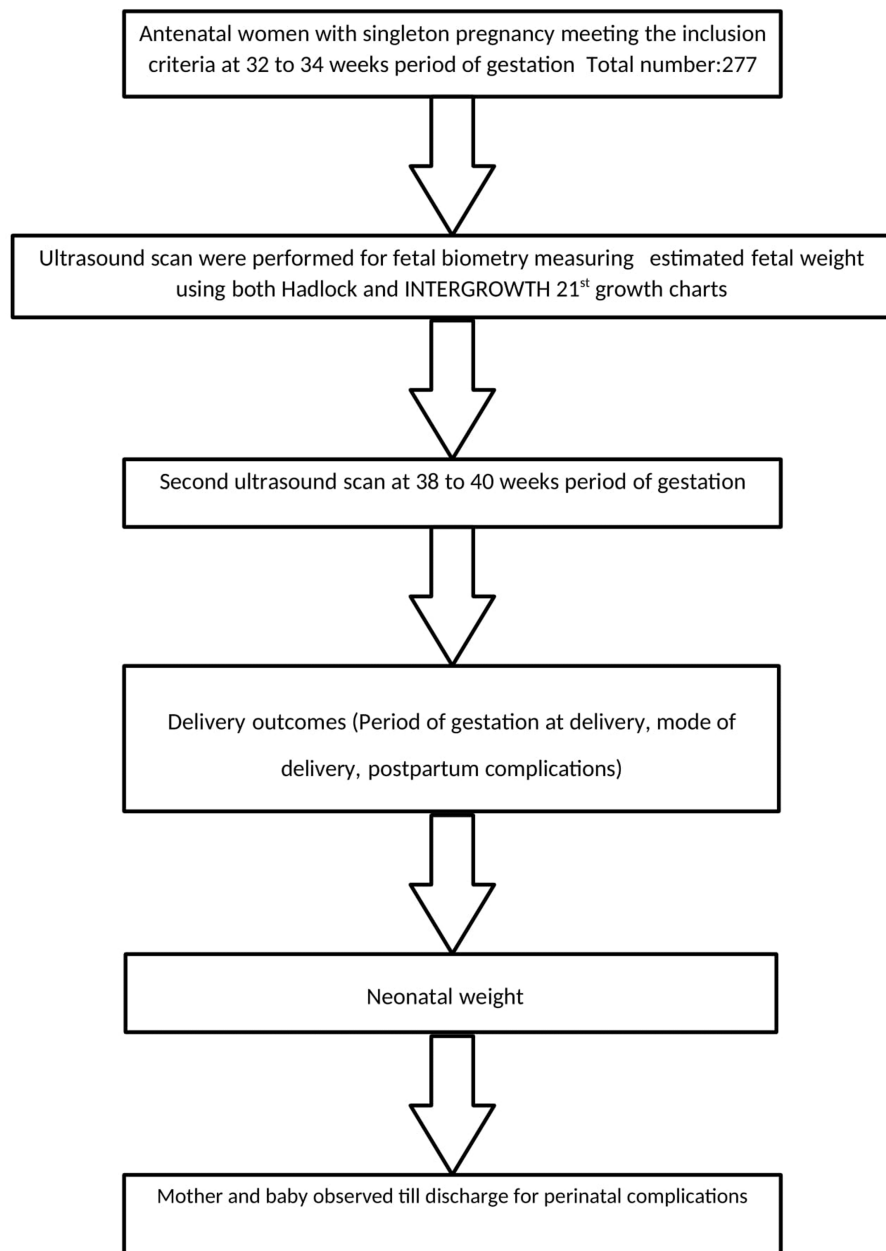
Antenatal women with singleton pregnancy meeting the inclusion criteria at 32 to 34 weeks period of gestation Total number:277

Ultrasound scan were performed for fetal biometry measuring estimated fetal weight using both Hadlock and INTERGROWTH 21$^{st}$ growth charts

Second ultrasound scan at 38 to 40 weeks period of gestation

Delivery outcomes (Period of gestation at delivery, mode of delivery, postpartum complications)

Neonatal weight

Mother and baby observed till discharge for perinatal complications